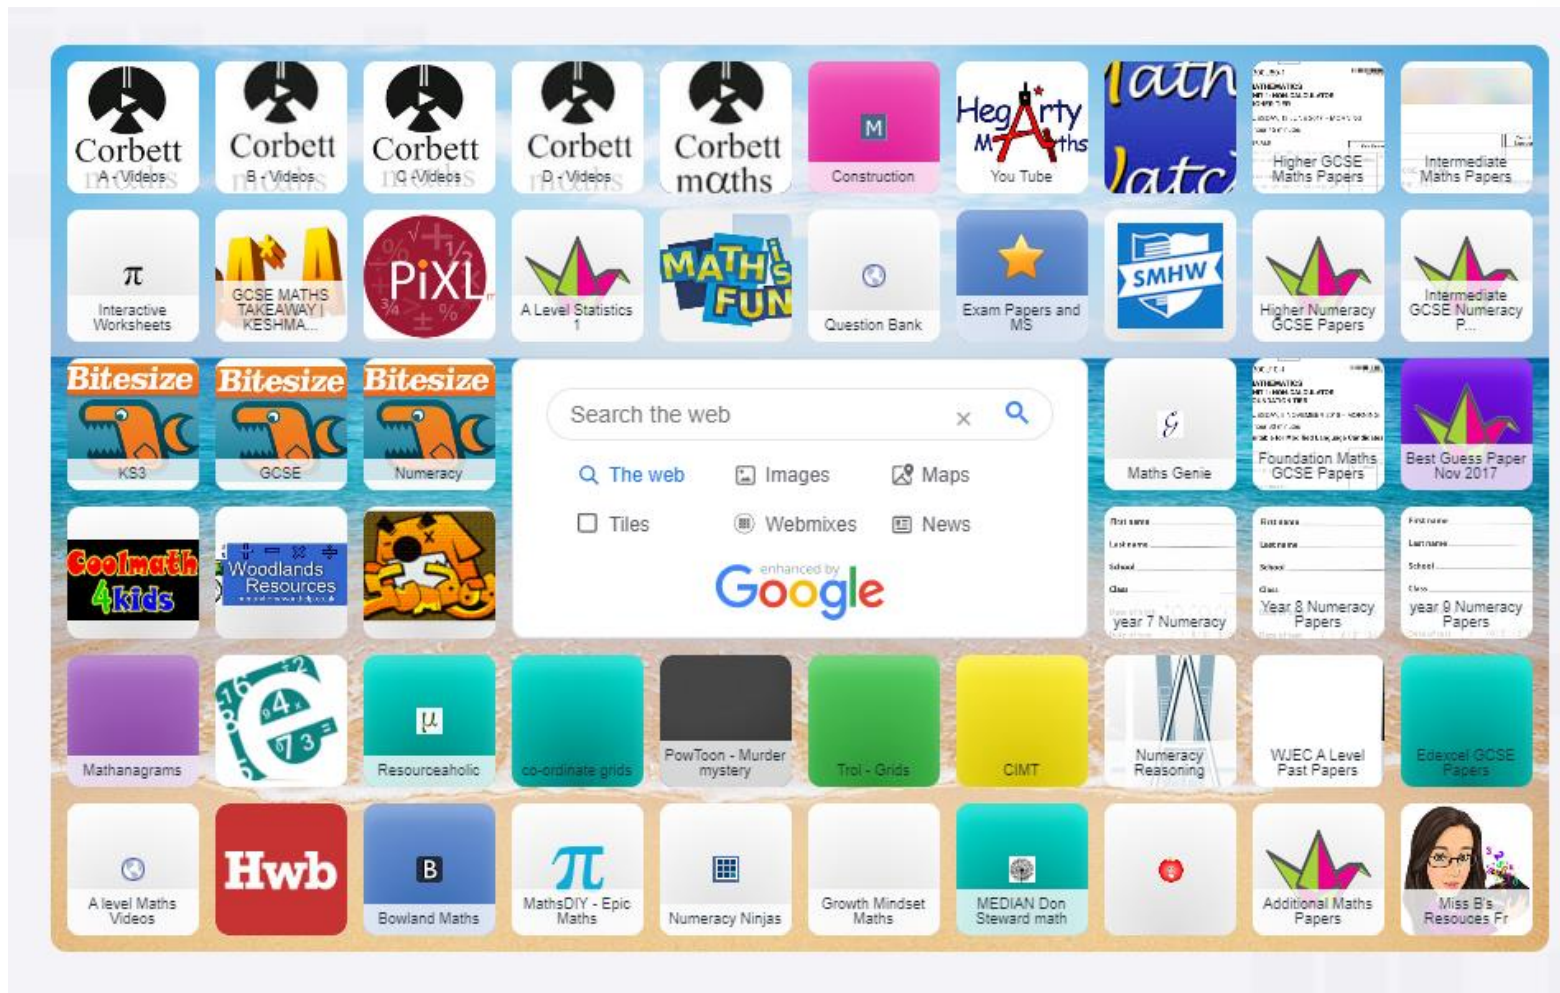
Corbett maths
A - Videos

Corbett maths
B - Videos

Corbett maths
C - Videos

Corbett maths
D - Videos

Corbett maths

M
Construction

HegArty Maths
You Tube

Math Watch

Higher GCSE Maths Papers

Intermediate Maths Papers

π
Interactive Worksheets

GCSE MATHS TAKEAWAY | KESHMA...

PiXL

A Level Statistics 1

MATHS IS FUN

Question Bank

Exam Papers and MS

SMHW

Higher Numeracy GCSE Papers

Intermediate GCSE Numeracy P...

Bitesize
KS3

Bitesize
GCSE

Bitesize
Numeracy

Search the web
The web
Images
Maps
Tiles
Webmixes
News
enhanced by
Google

Maths Genie

Foundation Maths GCSE Papers

Best Guess Paper Nov 2017

Coolmath 4kids

Woodlands Resources

year 7 Numeracy

Year 8 Numeracy Papers

year 9 Numeracy Papers

Mathanagrams

Resourceaholic

co-ordinate grids

PowToon - Murder mystery

Trol - Grids

CIMT

Numeracy Reasoning

WJEC A Level Past Papers

Edexcel GCSE Papers

A level Maths Videos

Hwb

B
Bowland Maths

π
MathsDIY - Epic Maths

Numeracy Ninjas

Growth Mindset Maths

MEDIAN Don Steward math

Additional Maths Papers

Miss B's Resouces Fr